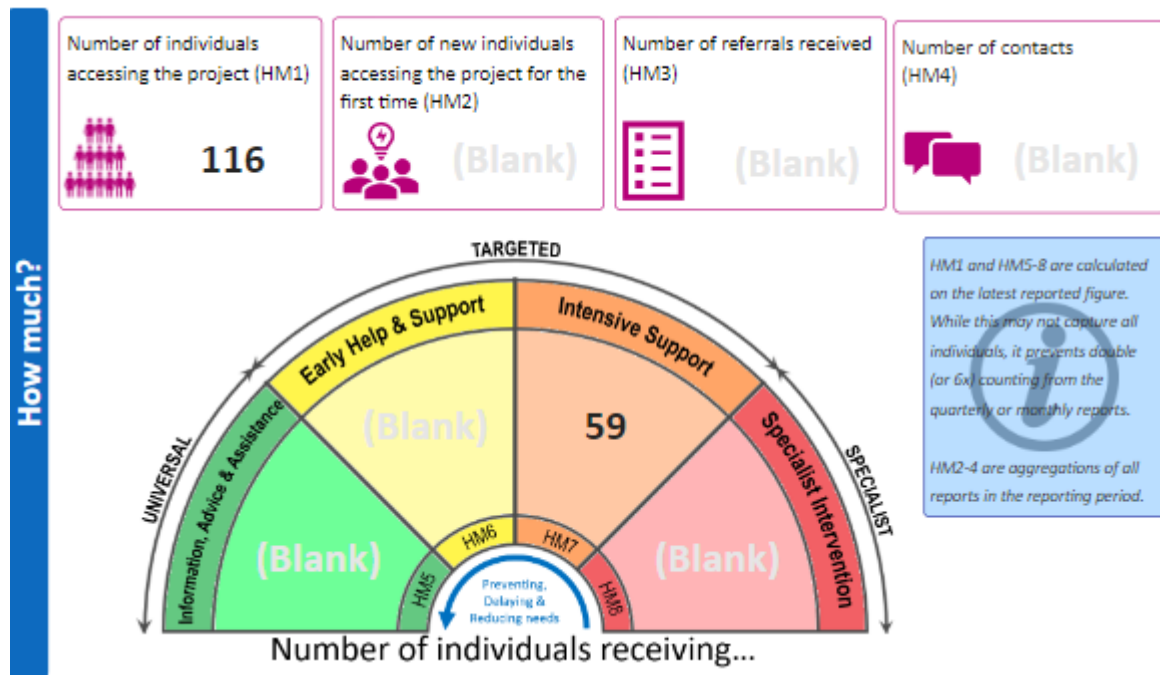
How much?

Number of individuals accessing the project (HM1)

116

Number of new individuals accessing the project for the first time (HM2)

(Blank)

Number of referrals received (HM3)

(Blank)

Number of contacts (HM4)

(Blank)

TARGETED

UNIVERSAL

SPECIALIST

Information, Advice & Assistance

(Blank)

Early Help & Support

(Blank)

Intensive Support

59

Specialist Intervention

(Blank)

HM5

HM6

HM7

HM8

Preventing, Delaying & Reducing needs

Number of individuals receiving...

HM1 and HM5-8 are calculated on the latest reported figure. While this may not capture all individuals, it prevents double (or 6x) counting from the quarterly or monthly reports.

HM2-4 are aggregations of all reports in the reporting period.